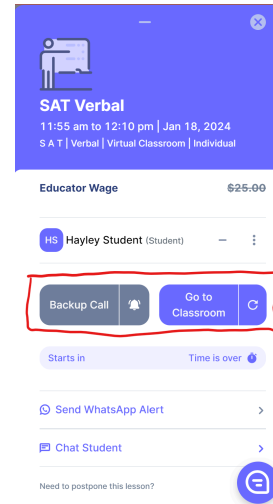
SAT Verbal

11:55 am to 12:10 pm | Jan 18, 2024

S A T | Verbal | Virtual Classroom | Individual

Educator Wage

$25.00

HS Hayley Student (Student)

Backup Call

Go to Classroom

Starts in

Time is over

Send WhatsApp Alert

Chat Student

Need to postpone this lesson?